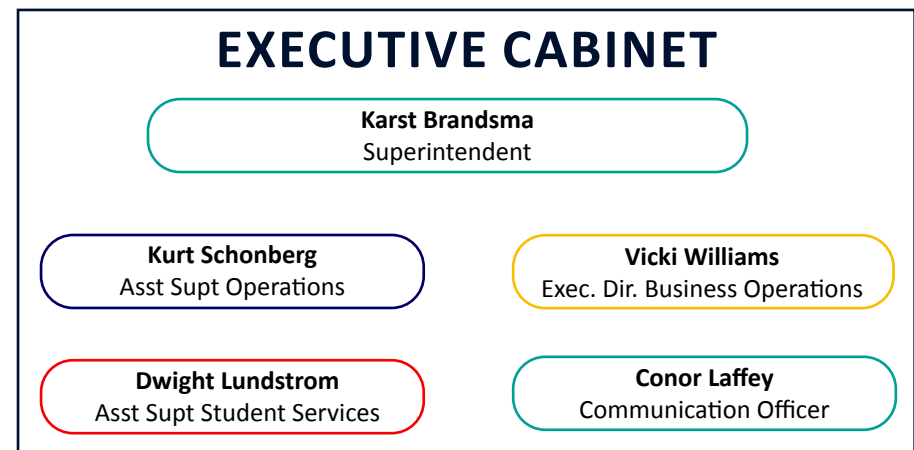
EXECUTIVE CABINET

Karst Brandsma
Superintendent

Kurt Schonberg
Asst Supt Operations

Vicki Williams
Exec. Dir. Business Operations

Dwight Lundstrom
Asst Supt Student Services

Conor Laffey
Communication Officer